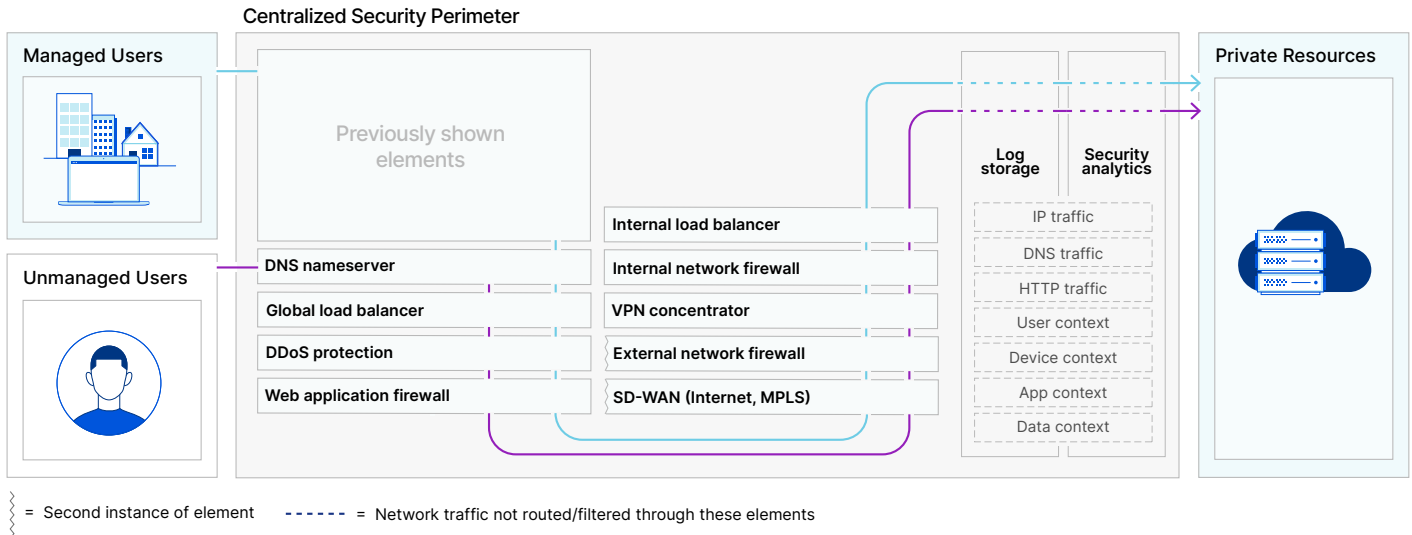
Centralized Security Perimeter

Managed Users

Unmanaged Users

Previously shown elements

DNS nameserver

Global load balancer

DDoS protection

Web application firewall

Internal load balancer

Internal network firewall

VPN concentrator

External network firewall

SD-WAN (Internet, MPLS)

Log storage

Security analytics

IP traffic

DNS traffic

HTTP traffic

User context

Device context

App context

Data context

Private Resources

= Second instance of element

= Network traffic not routed/filtered through these elements